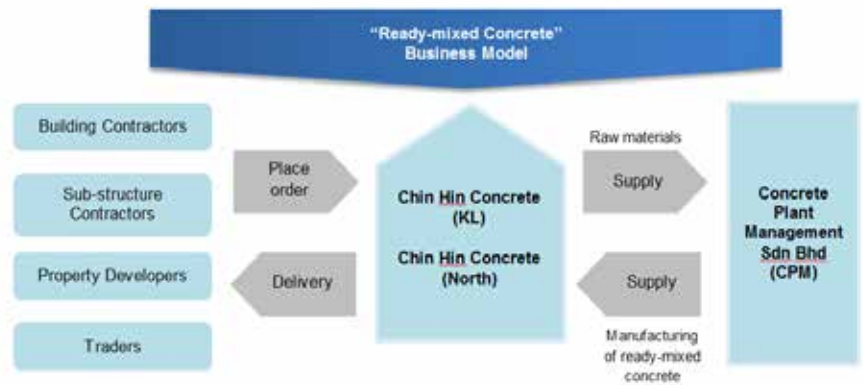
"Ready-mixed Concrete" Business Model

Building Contractors

Sub-structure Contractors

Property Developers

Traders

Place order

Delivery

Chin Hin Concrete (KL)

Chin Hin Concrete (North)

Raw materials

Supply

Supply

Manufacturing of ready-mixed concrete

Concrete Plant Management Sdn Bhd (CPM)